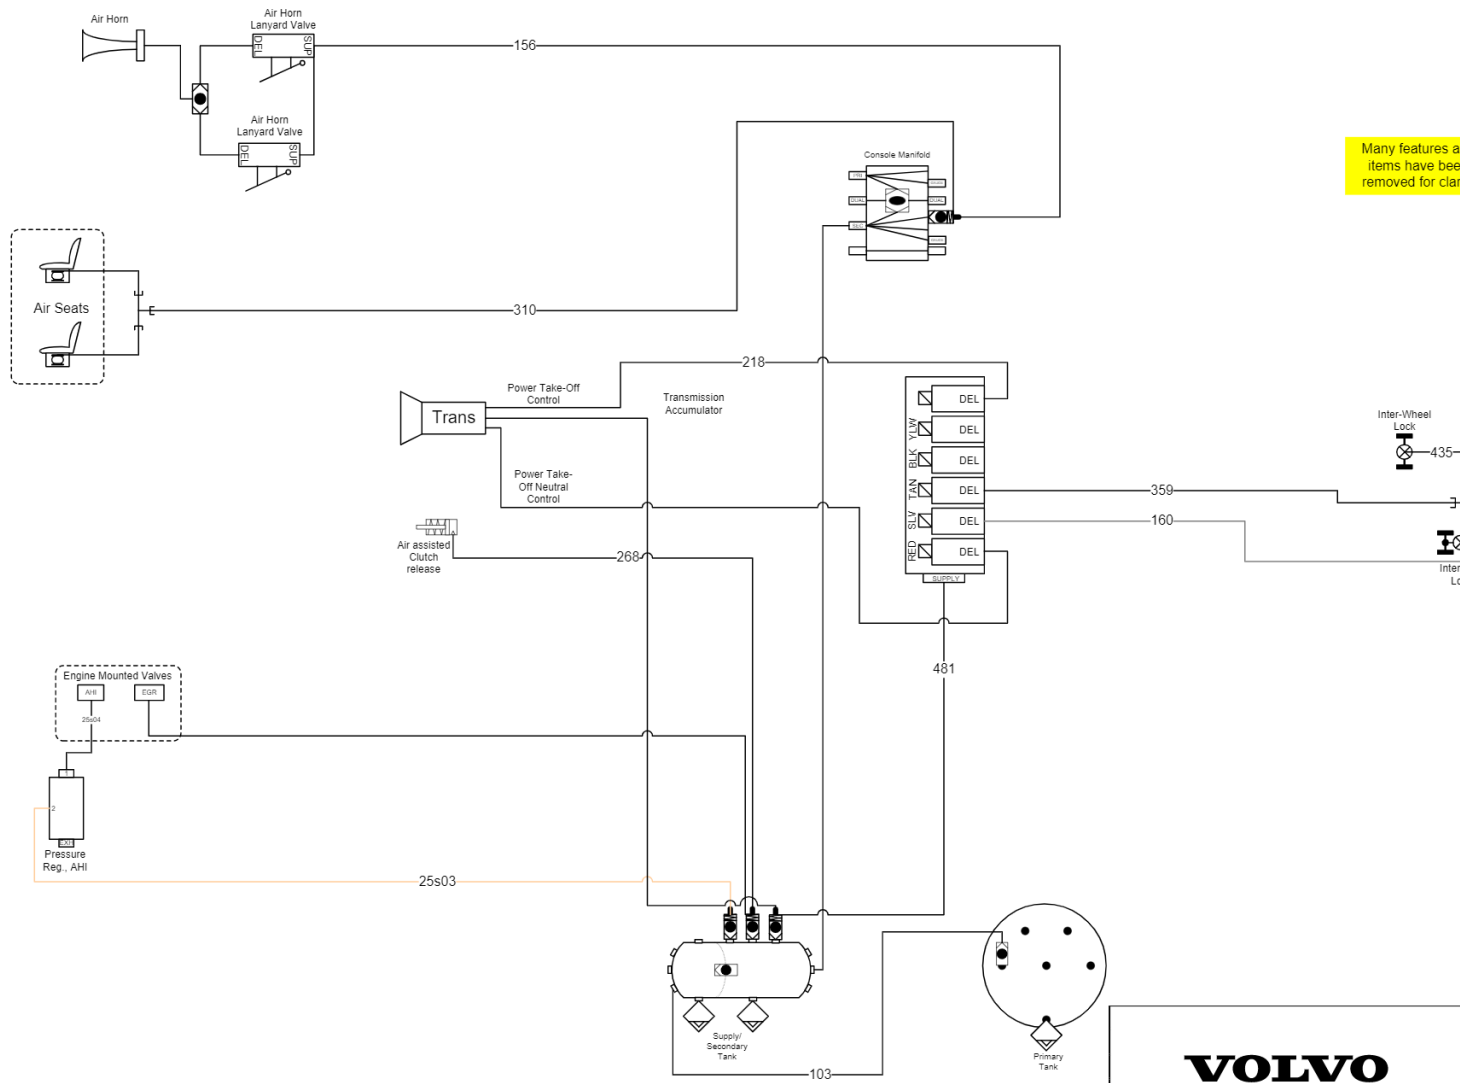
Air Horn

Air Horn Lanyard Valve

DEL SUP

156

Air Horn Lanyard Valve

DEL SUP

Console Manifold

Many features a items have bee removed for clar

Air Seats

310

218

Power Take-Off Control

Transmission Accumulator

Trans

DEL

YLW DEL

BLK DEL

TAN DEL

SLV DEL

RED DEL

SUPPLY

Inter-Wheel Lock

435

359

160

Inter Lo

Power Take-Off Neutral Control

Air assisted Clutch release

268

481

Engine Mounted Valves

AHI

EGR

25s04

Pressure Reg., AHI

25s03

Supply/ Secondary Tank

103

Primary Tank

VOLVO